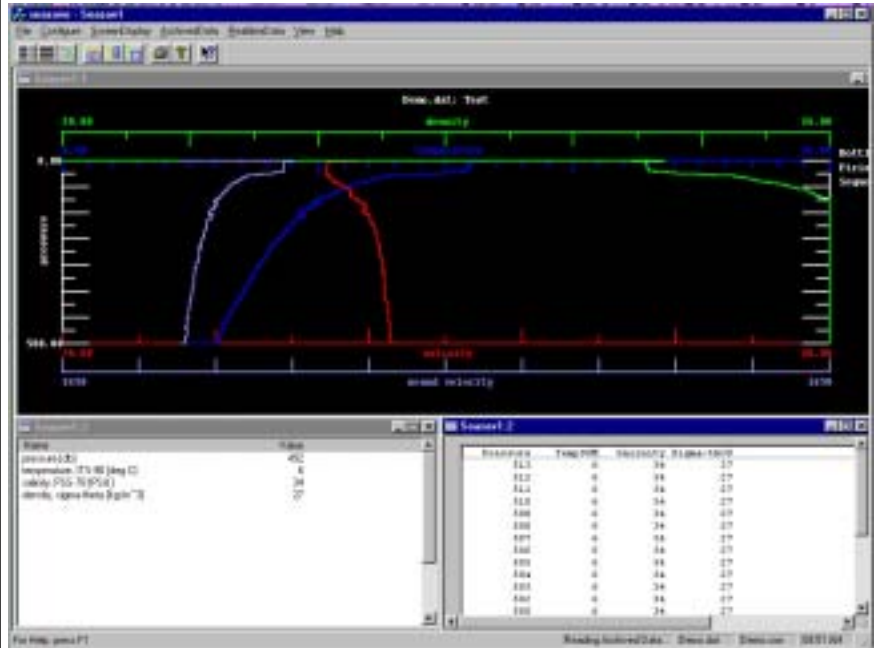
seasave - Seasave1

File Configure ScreenDisplay ArchivedData RealtimeData View Help

Seasave 1

Demo.dat: Test

10.00 density 30.00

0.00 temperature

Bott
Firs
Sequ

0.00

pressure

500.00

10.00 salinity 30.00

1450 sound velocity 1650

Seasave 2

Name | Value
pressure [db] | 492
temperature, ITS-90 [deg C] | 6
salinity, PSS-78 [PSU] | 34
density, sigma-theta [kg/m^3] | 27

Seasave 2

| Pressure | Temp90M | Salinity | Sigma-t00 |
|---|---|---|---|
| 513 | 6 | 34 | 27 |
| 512 | 6 | 34 | 27 |
| 511 | 6 | 34 | 27 |
| 510 | 6 | 34 | 27 |
| 509 | 6 | 34 | 27 |
| 508 | 6 | 34 | 27 |
| 507 | 6 | 34 | 27 |
| 506 | 6 | 34 | 27 |
| 505 | 6 | 34 | 27 |
| 504 | 6 | 34 | 27 |
| 503 | 6 | 34 | 27 |
| 502 | 6 | 34 | 27 |
| 501 | 6 | 34 | 27 |

For Help, press F1

Reading Archived Data... Demo.dat Demo.con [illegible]